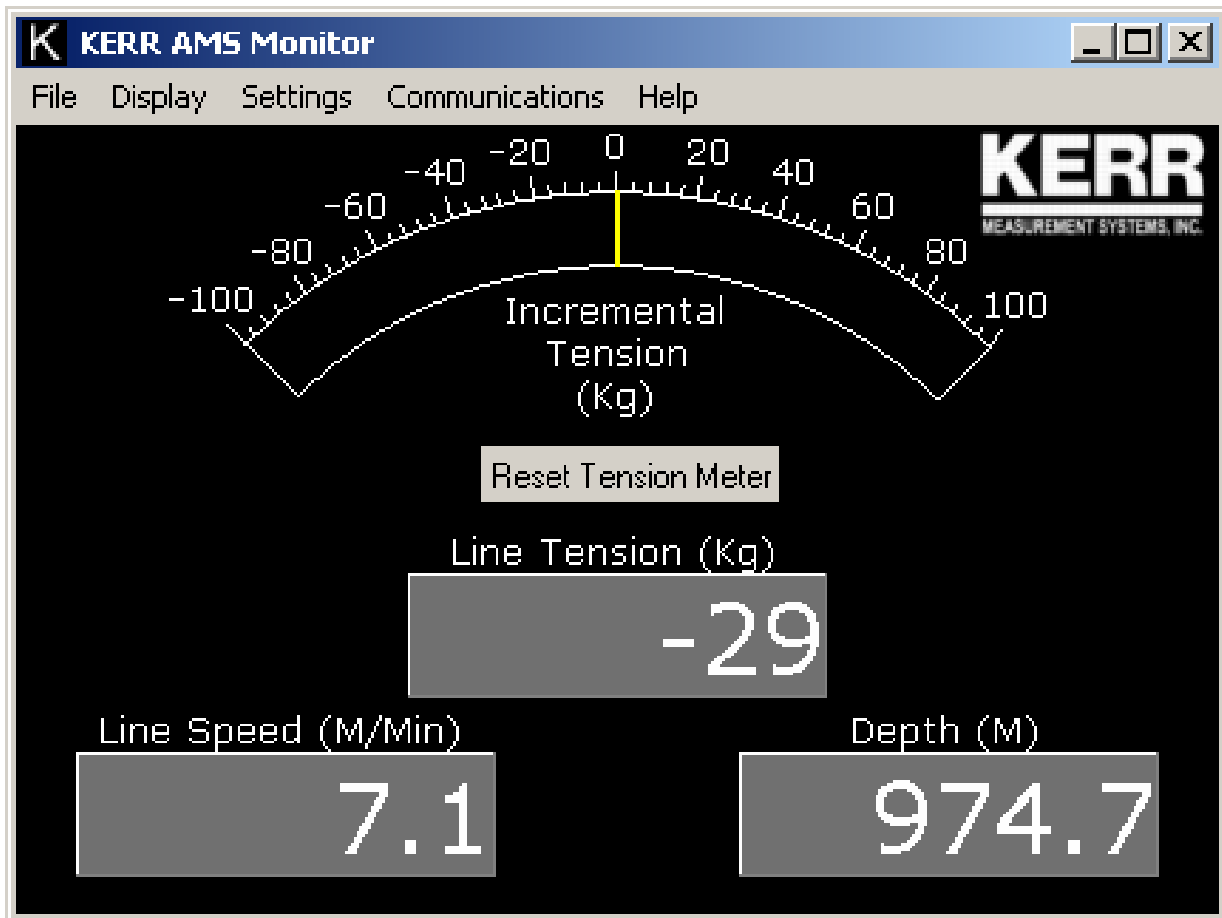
K KERR AMS Monitor

File Display Settings Communications Help

KERR
MEASUREMENT SYSTEMS, INC.

-100 -80 -60 -40 -20 0 20 40 60 80 100

Incremental Tension (Kg)

Reset Tension Meter

Line Tension (Kg)
-29

Line Speed (M/Min)
7.1

Depth (M)
974.7